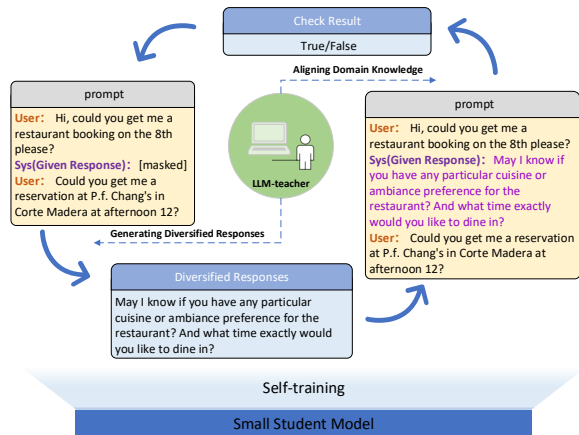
Check Result

True/False

Aligning Domain Knowledge

prompt

User: Hi, could you get me a restaurant booking on the 8th please?
Sys(Given Response): [masked]
User: Could you get me a reservation at P.f. Chang's in Corte Madera at afternoon 12?

LLM-teacher

prompt

User: Hi, could you get me a restaurant booking on the 8th please?
Sys(Given Response): May I know if you have any particular cuisine or ambiance preference for the restaurant? And what time exactly would you like to dine in?
User: Could you get me a reservation at P.f. Chang's in Corte Madera at afternoon 12?

Generating Diversified Responses

Diversified Responses

May I know if you have any particular cuisine or ambiance preference for the restaurant? And what time exactly would you like to dine in?

Self-training

Small Student Model